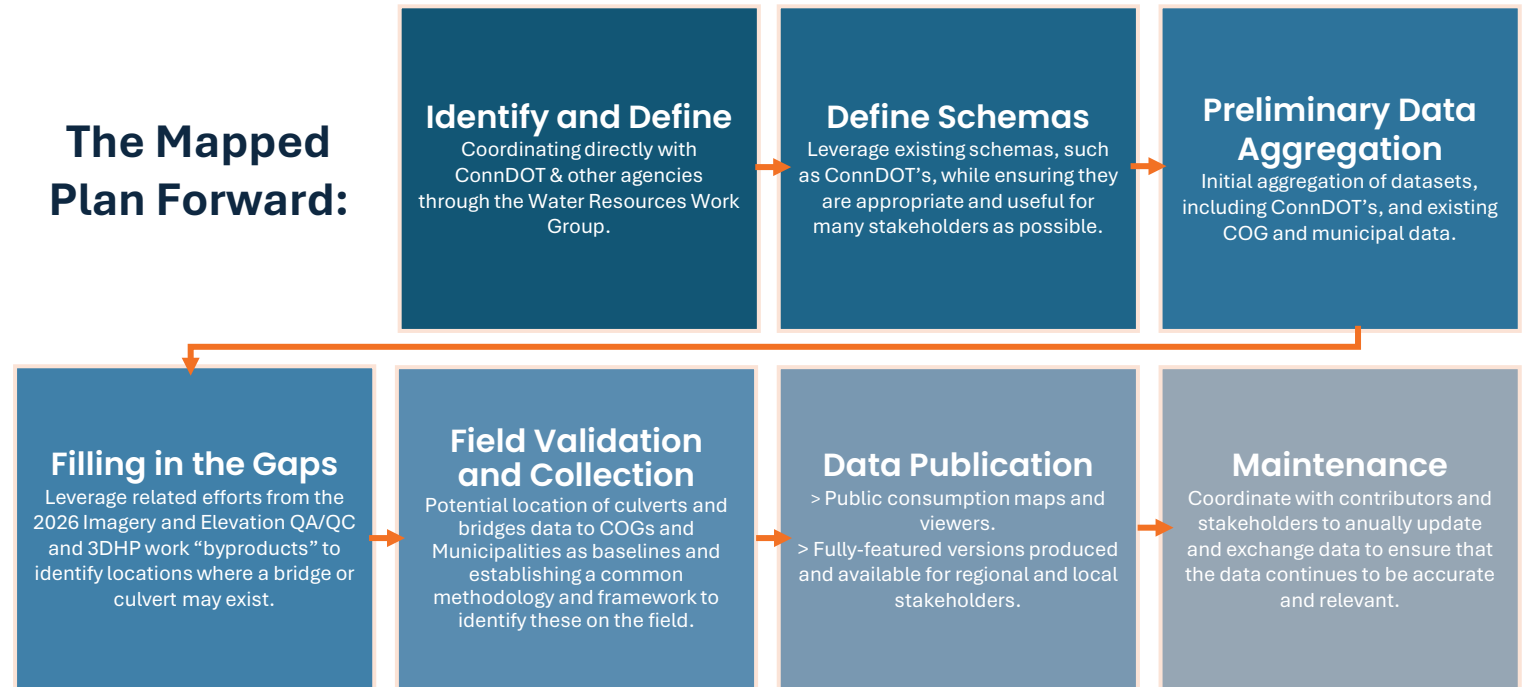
The Mapped Plan Forward:

Identify and Define
Coordinating directly with ConnDOT & other agencies through the Water Resources Work Group.

Define Schemas
Leverage existing schemas, such as ConnDOT's, while ensuring they are appropriate and useful for many stakeholders as possible.

Preliminary Data Aggregation
Initial aggregation of datasets, including ConnDOT's, and existing COG and municipal data.

Filling in the Gaps
Leverage related efforts from the 2026 Imagery and Elevation QA/QC and 3DHP work "byproducts" to identify locations where a bridge or culvert may exist.

Field Validation and Collection
Potential location of culverts and bridges data to COGs and Municipalities as baselines and establishing a common methodology and framework to identify these on the field.

Data Publication
> Public consumption maps and viewers.
> Fully-featured versions produced and available for regional and local stakeholders.

Maintenance
Coordinate with contributors and stakeholders to anually update and exchange data to ensure that the data continues to be accurate and relevant.